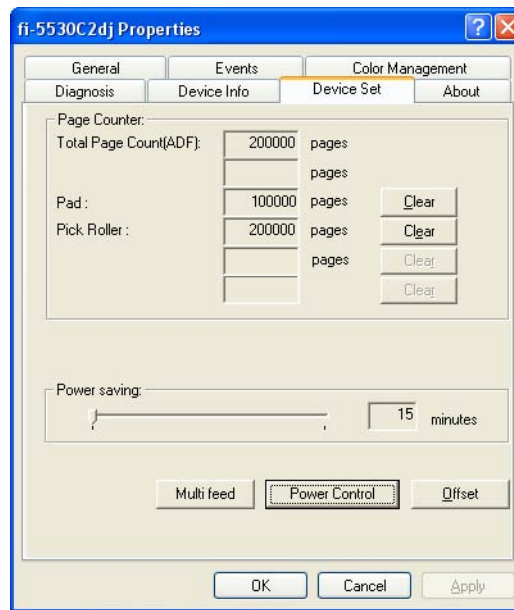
fi-5530C2dj Properties

General
Events
Color Management
Diagnosis
Device Info
Device Set
About

Page Counter:
Total Page Count(ADF): 200000 pages
pages
Pad : 100000 pages Clear
Pick Roller : 200000 pages Clear
pages Clear
Clear

Power saving:
15 minutes

Multi feed
Power Control
Offset

OK
Cancel
Apply